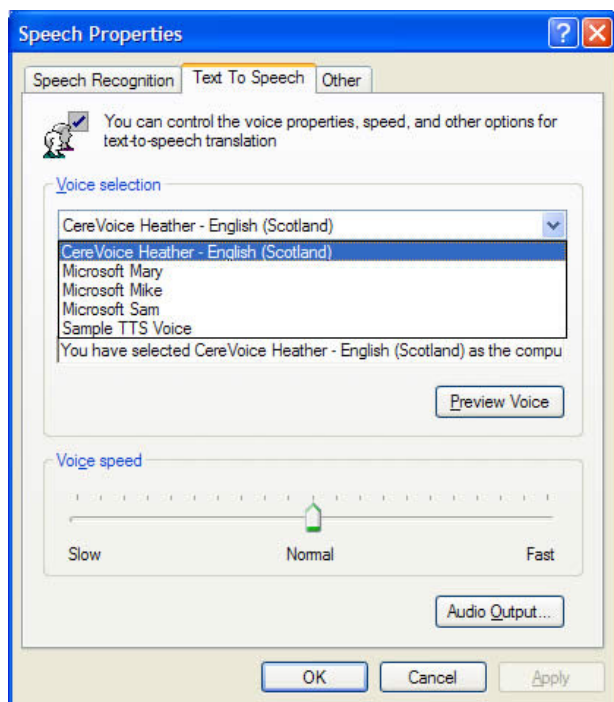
Speech Properties

Speech Recognition | Text To Speech | Other

You can control the voice properties, speed, and other options for text-to-speech translation

Voice selection

CereVoice Heather - English (Scotland)

CereVoice Heather - English (Scotland)
Microsoft Mary
Microsoft Mike
Microsoft Sam
Sample TTS Voice

You have selected CereVoice Heather - English (Scotland) as the compu

Preview Voice

Voice speed

Slow
Normal
Fast

Audio Output...

OK
Cancel
Apply